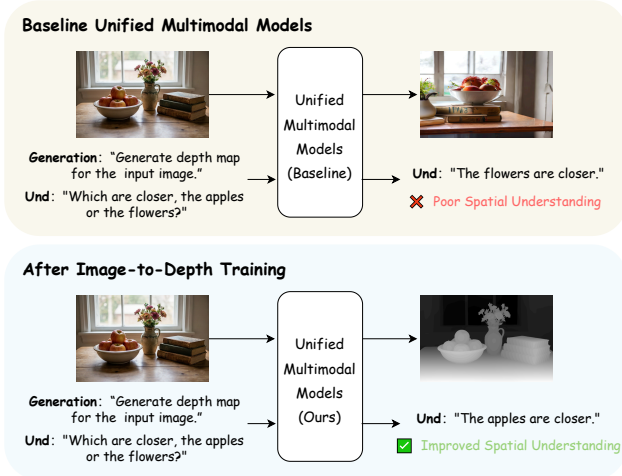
Baseline Unified Multimodal Models

Generation: "Generate depth map for the input image."

Und: "Which are closer, the apples or the flowers?"

Unified Multimodal Models (Baseline)

Und: "The flowers are closer."

❌ Poor Spatial Understanding

After Image-to-Depth Training

Generation: "Generate depth map for the input image."

Und: "Which are closer, the apples or the flowers?"

Unified Multimodal Models (Ours)

Und: "The apples are closer."

✅ Improved Spatial Understanding